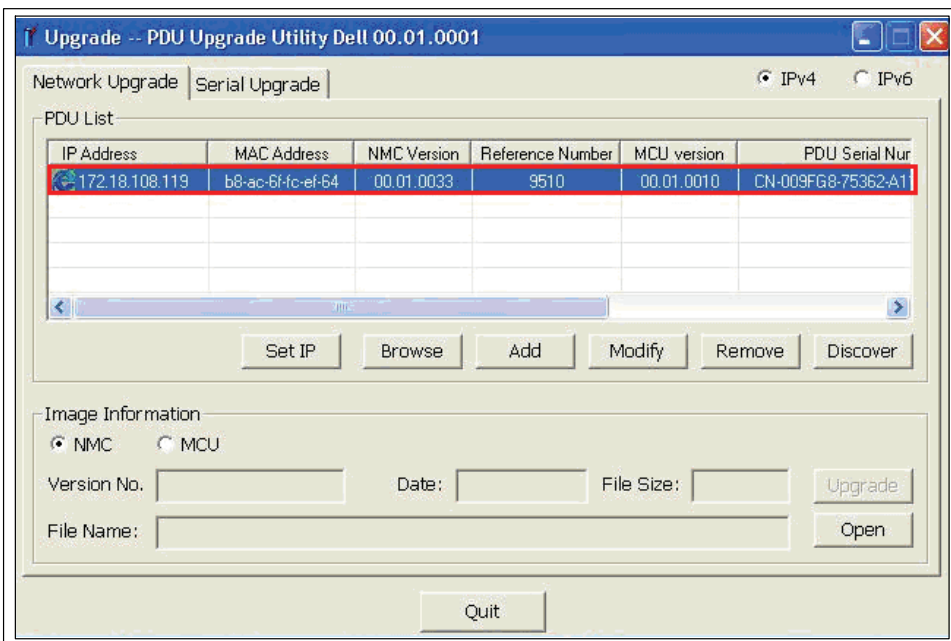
Upgrade -- PDU Upgrade Utility Dell 00.01.0001

Network Upgrade | Serial Upgrade

IPv4 IPv6

PDU List

| IP Address | MAC Address | NMC Version | Reference Number | MCU version | PDU Serial Nur |
|---|---|---|---|---|---|
| 172.18.108.119 | b8-ac-6f-fc-ef-64 | 00.01.0033 | 9510 | 00.01.0010 | CN-009FG8-75362-A1 |

Set IP Browse Add Modify Remove Discover

Image Information

NMC MCU

Version No. Date: File Size: Upgrade

File Name: Open

Quit